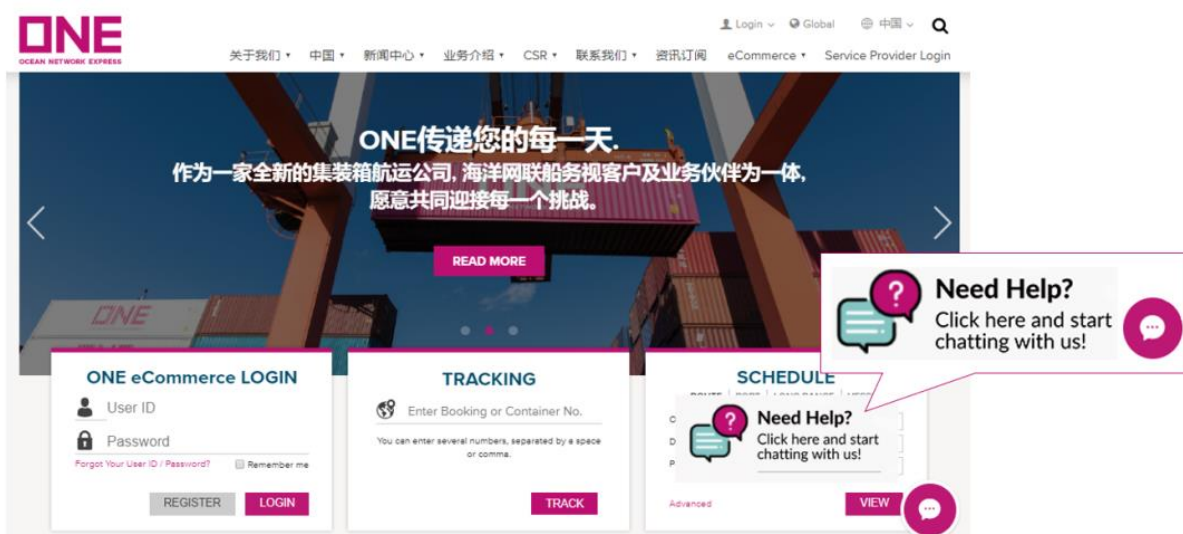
ONE
OCEAN NETWORK EXPRESS

Login Global 中国 

关于我们 ▾ 中国 ▾ 新闻中心 ▾ 业务介绍 ▾ CSR ▾ 联系我们 ▾ 资讯订阅 eCommerce ▾ Service Provider Login

ONE传递您的每一天.
作为一家全新的集装箱航运公司, 海洋网联船务视客户及业务伙伴为一体,
愿意共同迎接每一个挑战。

READ MORE

ONE

Need Help?
Click here and start chatting with us!

ONE eCommerce LOGIN
User ID
Password
Forgot Your User ID / Password?
Remember me
REGISTER LOGIN

TRACKING
Enter Booking or Container No.
You can enter several numbers, separated by a space or comma.
TRACK

SCHEDULE
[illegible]
Need Help?
Click here and start chatting with us!
Advanced
VIEW